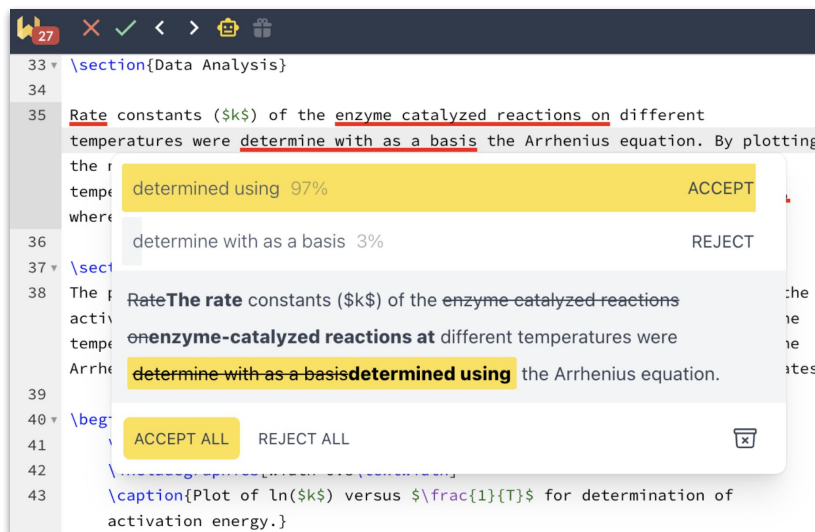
27

33 \section{Data Analysis}

34

35 Rate constants ($k$) of the enzyme catalyzed reactions on different temperatures were determine with as a basis the Arrhenius equation. By plotting the r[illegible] tempe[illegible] where

determined using 97% ACCEPT

determine with as a basis 3% REJECT

RateThe rate constants ($k$) of the enzyme catalyzed reactions onenzyme-catalyzed reactions at different temperatures were determine with as a basisdetermined using the Arrhenius equation.

ACCEPT ALL REJECT ALL

36

37 \sect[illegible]

38 The p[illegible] the acti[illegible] ne tempe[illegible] ne Arrhe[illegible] ates

39

40 \beg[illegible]

41

42 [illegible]

43 \caption{Plot of ln($k$) versus $\frac{1}{T}$ for determination of activation energy.}